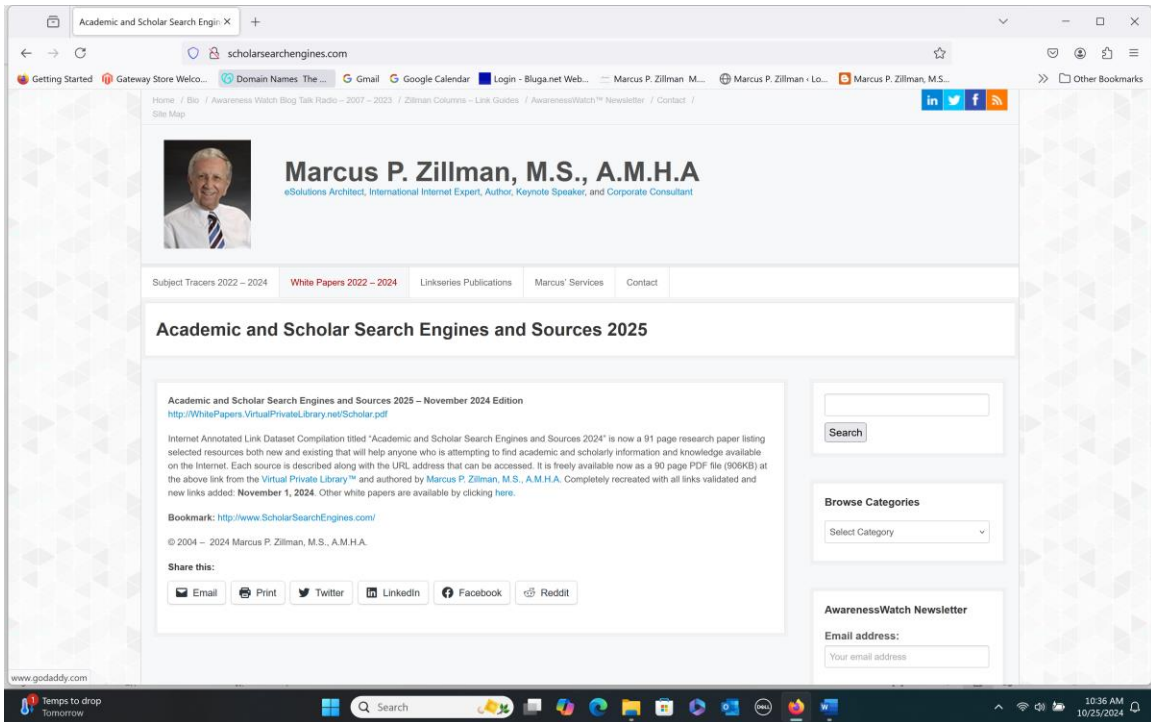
Academic and Scholar Search Engin ×   +

scholarsearchengines.com

Getting Started   Gateway Store Welco...   Domain Names The ...   Gmail   Google Calendar   Login - Bluga.net Web...   Marcus P. Zillman M...   Marcus P. Zillman ‹ Lo...   Marcus P. Zillman, M.S...   Other Bookmarks

Home / Bio / Awareness Watch Blog Talk Radio – 2007 – 2023 / Zillman Columns – Link Guides / AwarenessWatch™ Newsletter / Contact / Site Map

in f

Marcus P. Zillman, M.S., A.M.H.A
eSolutions Architect, International Internet Expert, Author, Keynote Speaker, and Corporate Consultant

Subject Tracers 2022 – 2024   White Papers 2022 – 2024   Linkseries Publications   Marcus' Services   Contact

Academic and Scholar Search Engines and Sources 2025

Academic and Scholar Search Engines and Sources 2025 – November 2024 Edition
http://WhitePapers.VirtualPrivateLibrary.net/Scholar.pdf

Internet Annotated Link Dataset Compilation titled "Academic and Scholar Search Engines and Sources 2024" is now a 91 page research paper listing selected resources both new and existing that will help anyone who is attempting to find academic and scholarly information and knowledge available on the Internet. Each source is described along with the URL address that can be accessed. It is freely available now as a 90 page PDF file (906KB) at the above link from the Virtual Private Library™ and authored by Marcus P. Zillman, M.S., A.M.H.A. Completely recreated with all links validated and new links added: November 1, 2024. Other white papers are available by clicking here.

Bookmark: http://www.ScholarSearchEngines.com/

© 2004 – 2024 Marcus P. Zillman, M.S., A.M.H.A.

Share this:

Email   Print   Twitter   LinkedIn   Facebook   Reddit

Search

Browse Categories

Select Category

AwarenessWatch Newsletter

Email address:

Your email address

www.godaddy.com

Temps to drop
Tomorrow

Search

10:36 AM
10/25/2024